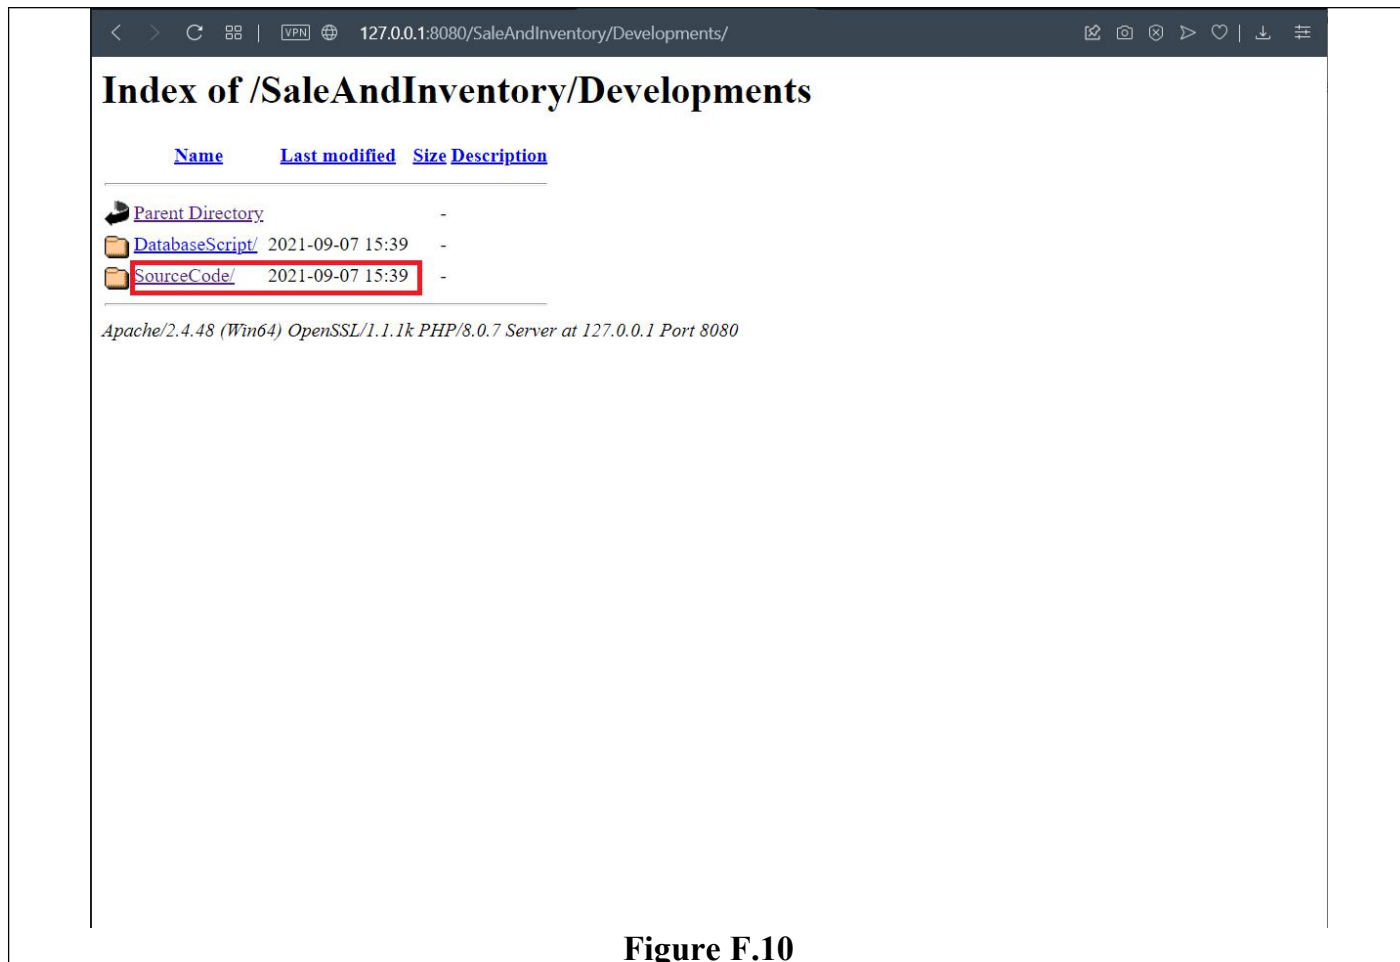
VPN 127.0.0.1:8080/SaleAndInventory/Developments/

# Index of /SaleAndInventory/Developments

| Name | Last modified | Size | Description |
|---|---|---|---|
| Parent Directory | | - | |
| DatabaseScript/ | 2021-09-07 15:39 | - | |
| SourceCode/ | 2021-09-07 15:39 | - | |

Apache/2.4.48 (Win64) OpenSSL/1.1.1k PHP/8.0.7 Server at 127.0.0.1 Port 8080

Figure F.10